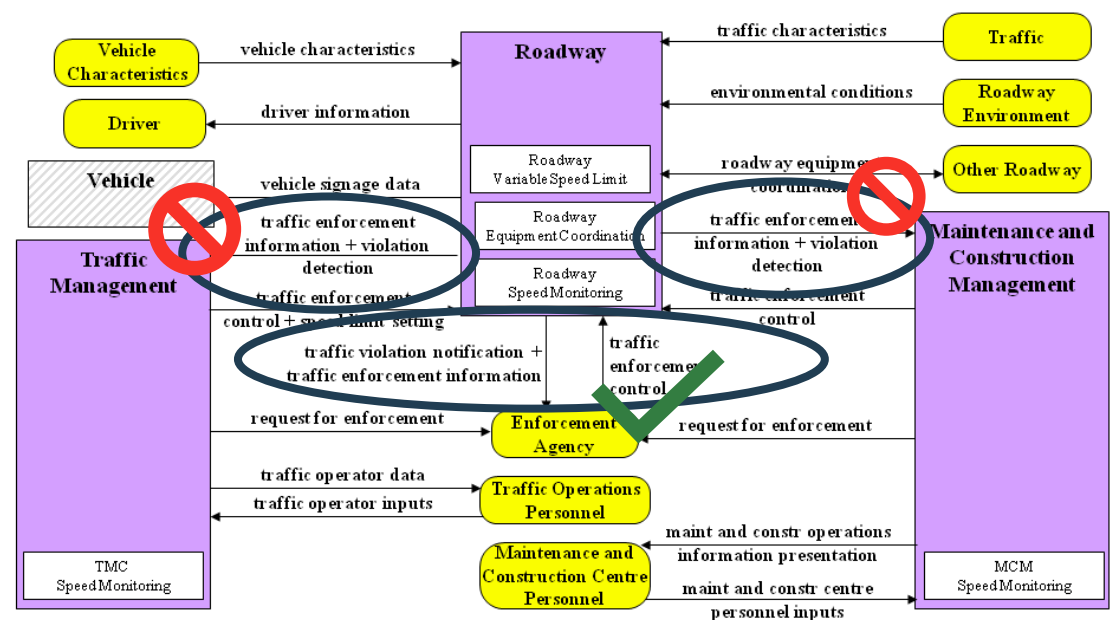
Vehicle Characteristics

vehicle characteristics

Roadway

traffic characteristics

Traffic

Driver

driver information

environmental conditions

Roadway Environment

Vehicle

vehicle signage data

Roadway Variable Speed Limit

roadway equipment coordination

Other Roadway

traffic enforcement information + violation detection

Roadway Equipment Coordination

traffic enforcement information + violation detection

Traffic Management

Maintenance and Construction Management

traffic enforcement control + speed limit setting

Roadway Speed Monitoring

traffic enforcement control

traffic violation notification + traffic enforcement information

traffic enforcement control

request for enforcement

Enforcement Agency

request for enforcement

traffic operator data

traffic operator inputs

Traffic Operations Personnel

maint and constr operations information presentation

Maintenance and Construction Centre Personnel

maint and constr centre personnel inputs

TMC Speed Monitoring

MCM Speed Monitoring